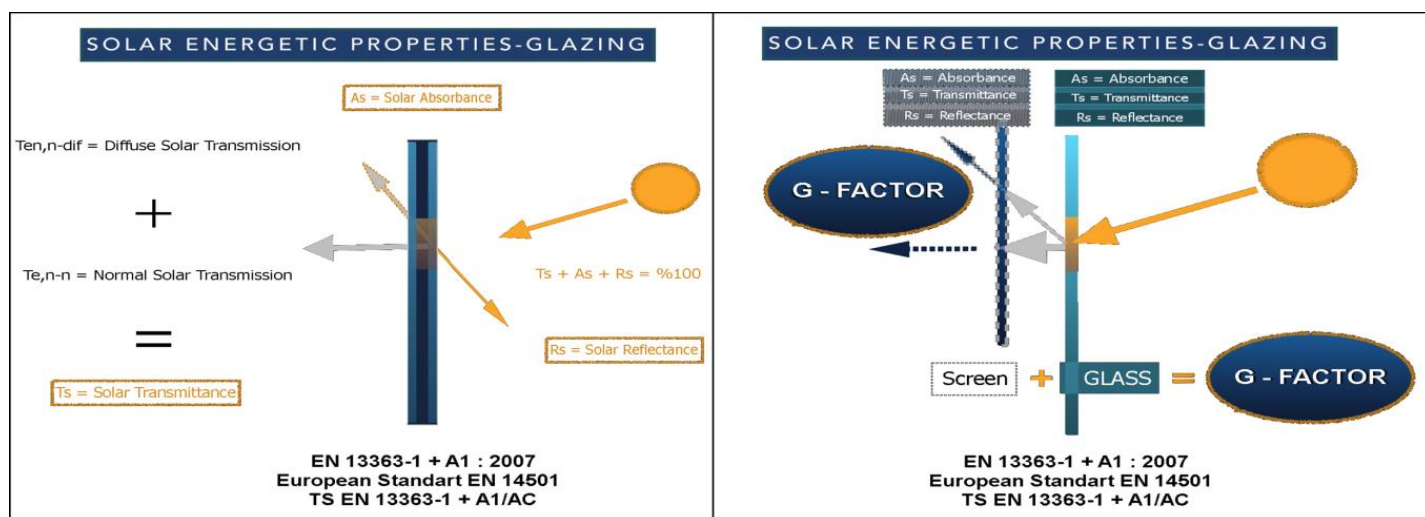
SOLAR ENERGETIC PROPERTIES-GLAZING

As = Solar Absorbance

Ten,n-dif = Diffuse Solar Transmission

+

Te,n-n = Normal Solar Transmission

=

Ts = Solar Transmittance

Ts + As + Rs = %100

Rs = Solar Reflectance

EN 13363-1 + A1 : 2007
European Standart EN 14501
TS EN 13363-1 + A1/AC

SOLAR ENERGETIC PROPERTIES-GLAZING

As = Absorbance
Ts = Transmittance
Rs = Reflectance

As = Absorbance
Ts = Transmittance
Rs = Reflectance

G - FACTOR

Screen + GLASS = G - FACTOR

EN 13363-1 + A1 : 2007
European Standart EN 14501
TS EN 13363-1 + A1/AC